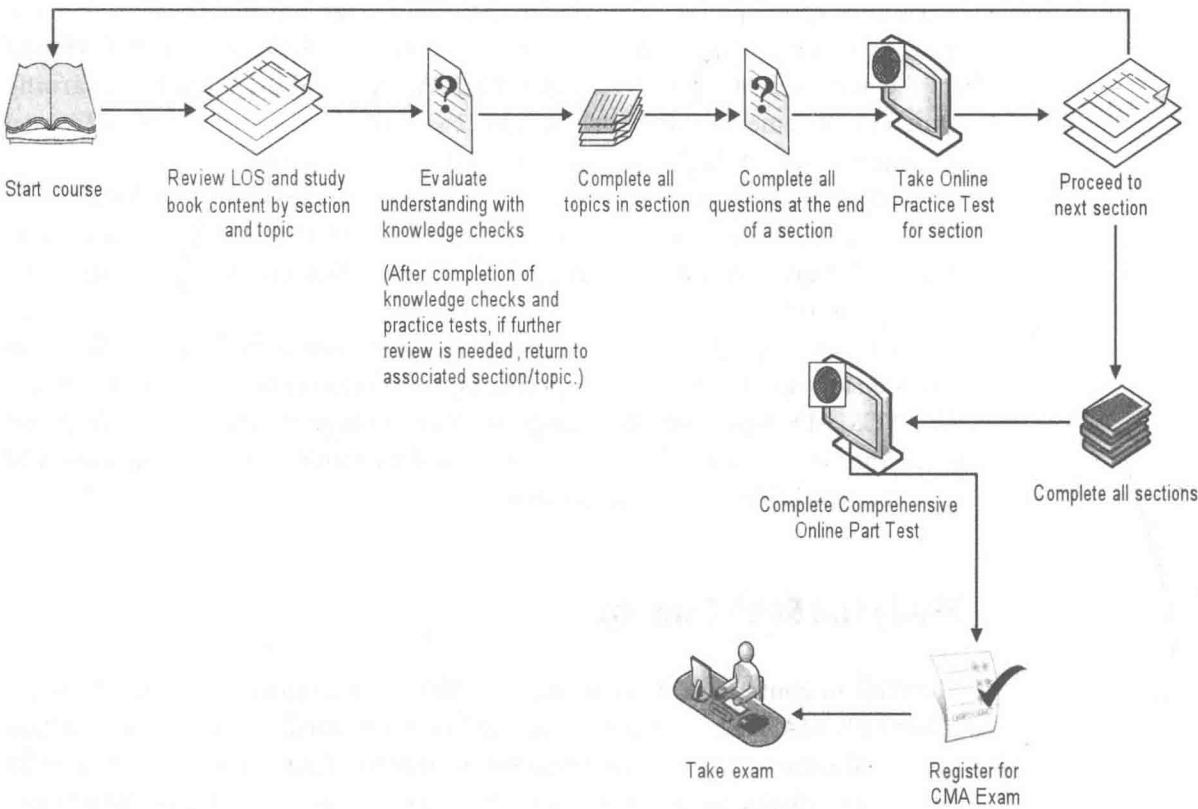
Start course

Review LOS and study book content by section and topic

Evaluate understanding with knowledge checks

(After completion of knowledge checks and practice tests, if further review is needed , return to associated section/topic.)

Complete all topics in section

Complete all questions at the end of a section

Take Online Practice Test for section

Proceed to next section

Complete all sections

Complete Comprehensive Online Part Test

Register for CMA Exam

Take exam